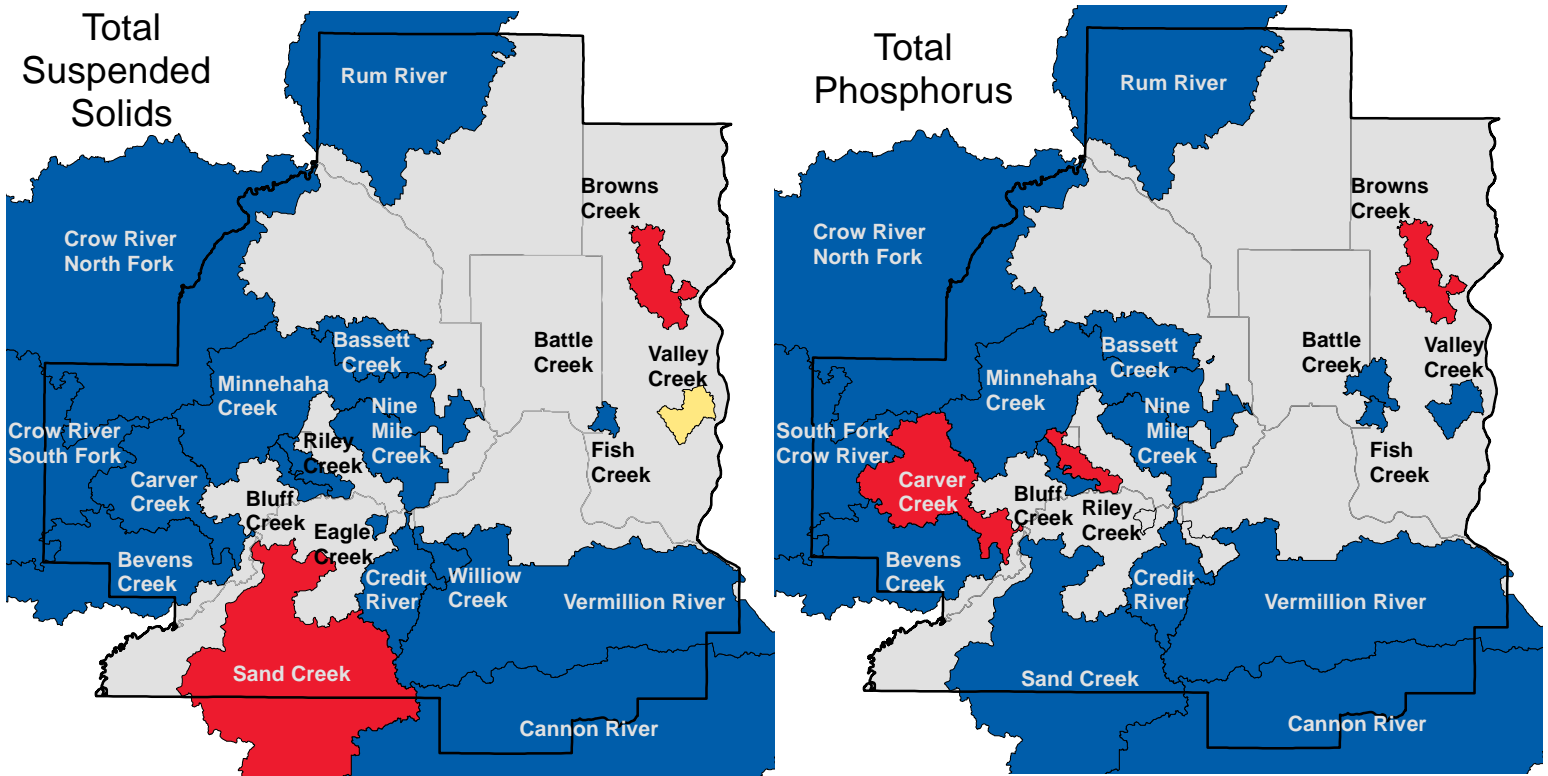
Total Suspended Solids

Rum River

Browns Creek

Crow River North Fork

Bassett Creek

Battle Creek

Valley Creek

Minnehaha Creek

Nine Mile Creek

Crow River South Fork

Riley Creek

Fish Creek

Carver Creek

Bluff Creek

Eagle Creek

Bevens Creek

Credit River

Williow Creek

Vermillion River

Sand Creek

Cannon River

Total Phosphorus

Rum River

Browns Creek

Crow River North Fork

Bassett Creek

Battle Creek

Valley Creek

Minnehaha Creek

Nine Mile Creek

South Fork Crow River

Fish Creek

Carver Creek

Bluff Creek

Riley Creek

Bevens Creek

Credit River

Vermillion River

Sand Creek

Cannon River